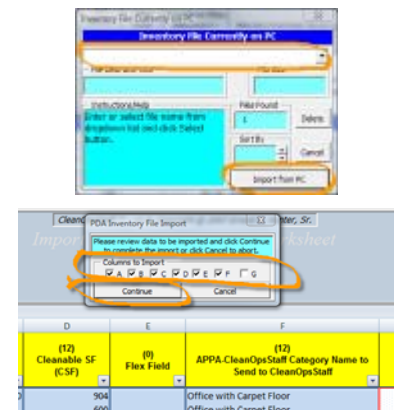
Inventory File Currently on PC

Inventory File Currently on PC

File Date and Time

File Size

Instructions/Help

Enter or select file name from dropdown list and click Select button.

Files Found

1

Delete

Sort By

Cancel

Import from PC

Clean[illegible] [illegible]ter, Sr.

Import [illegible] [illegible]ksheet

PDA Inventory File Import

Please review data to be imported and click Continue to complete the import or click Cancel to abort.

Columns to Import

A B C D E F G

Continue

Cancel

| D | E | F |
|---|---|---|
| (12) Cleanable SF (CSF) | (0) Flex Field | (12) APPA-CleanOpsStaff Category Name to Send to CleanOpsStaff |
| 904 | | Office with Carpet Floor |
| 600 | | Office with Carpet Floor |